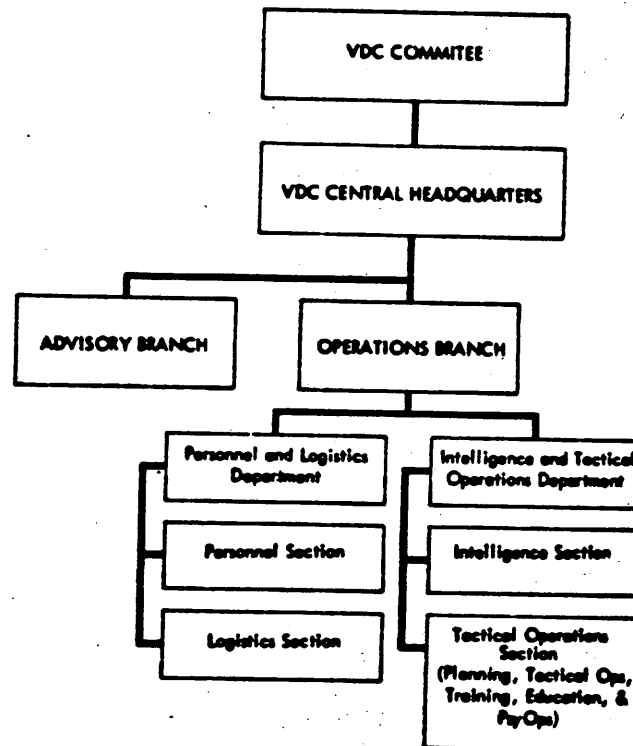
VDC COMMITEE

VDC CENTRAL HEADQUARTERS

ADVISORY BRANCH

OPERATIONS BRANCH

Personnel and Logistics Department

Personnel Section

Logistics Section

Intelligence and Tactical Operations Department

Intelligence Section

Tactical Operations Section (Planning, Tactical Ops, Training, Education, & PsyOps)